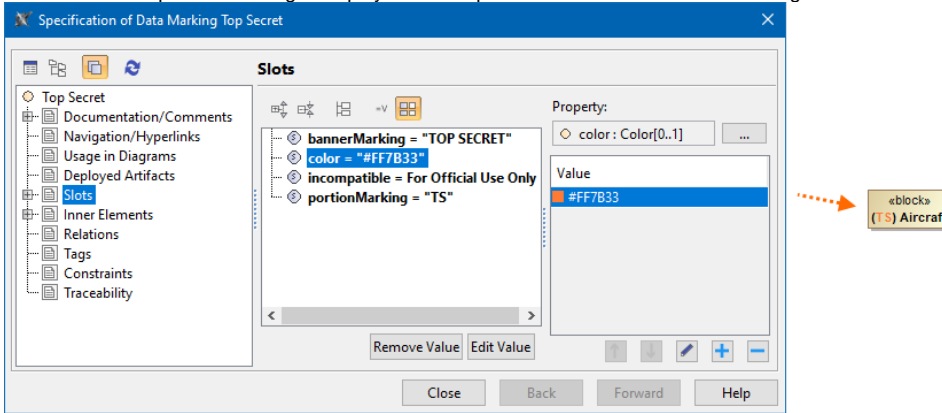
Specification of Data Marking Top Secret

Slots

Top Secret
Documentation/Comments
Navigation/Hyperlinks
Usage in Diagrams
Deployed Artifacts
Slots
Inner Elements
Relations
Tags
Constraints
Traceability

bannerMarking = "TOP SECRET"
color = "#FF7B33"
incompatible = For Official Use Only
portionMarking = "TS"

Property:
color : Color[0..1]
...

Value
#FF7B33

Remove Value
Edit Value

Close
Back
Forward
Help

«block»
(TS) Aircraf